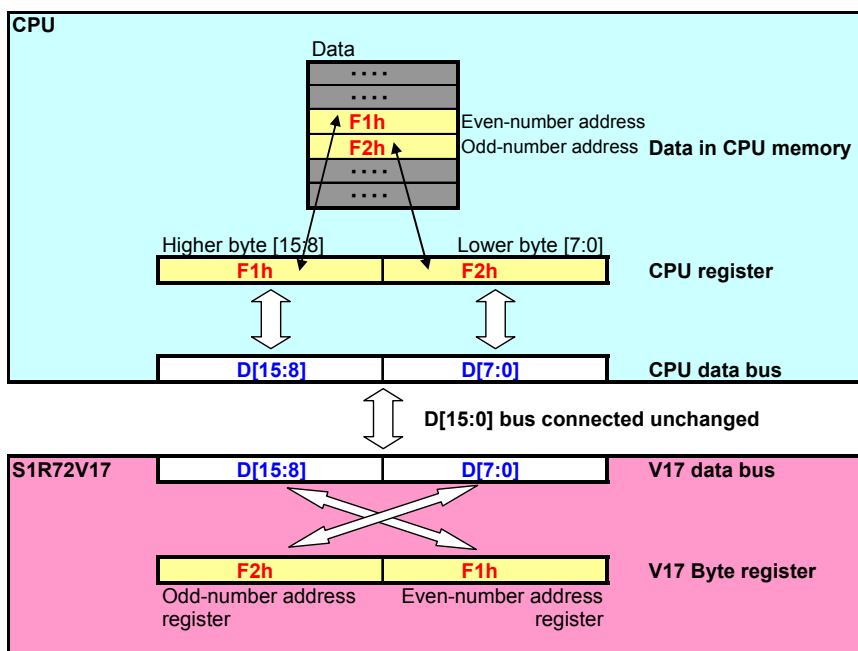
CPU

Data

....
....
F1h
F2h
....
....

Even-number address
Odd-number address

Data in CPU memory

Higher byte [15:8]
Lower byte [7:0]

F1h
F2h

CPU register

D[15:8]
D[7:0]

CPU data bus

D[15:0] bus connected unchanged

S1R72V17

D[15:8]
D[7:0]

V17 data bus

F2h
F1h

V17 Byte register

Odd-number address register
Even-number address register